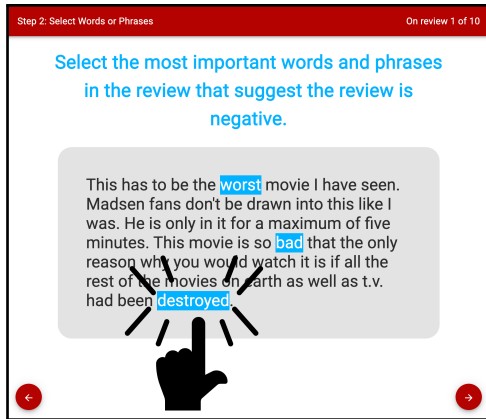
Step 2: Select Words or Phrases

On review 1 of 10

Select the most important words and phrases in the review that suggest the review is negative.

This has to be the worst movie I have seen. Madsen fans don't be drawn into this like I was. He is only in it for a maximum of five minutes. This movie is so bad that the only reason wh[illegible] you wou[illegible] watch it is if all the rest of the movies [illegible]arth as well as t.v. had been destroyed.

←

→